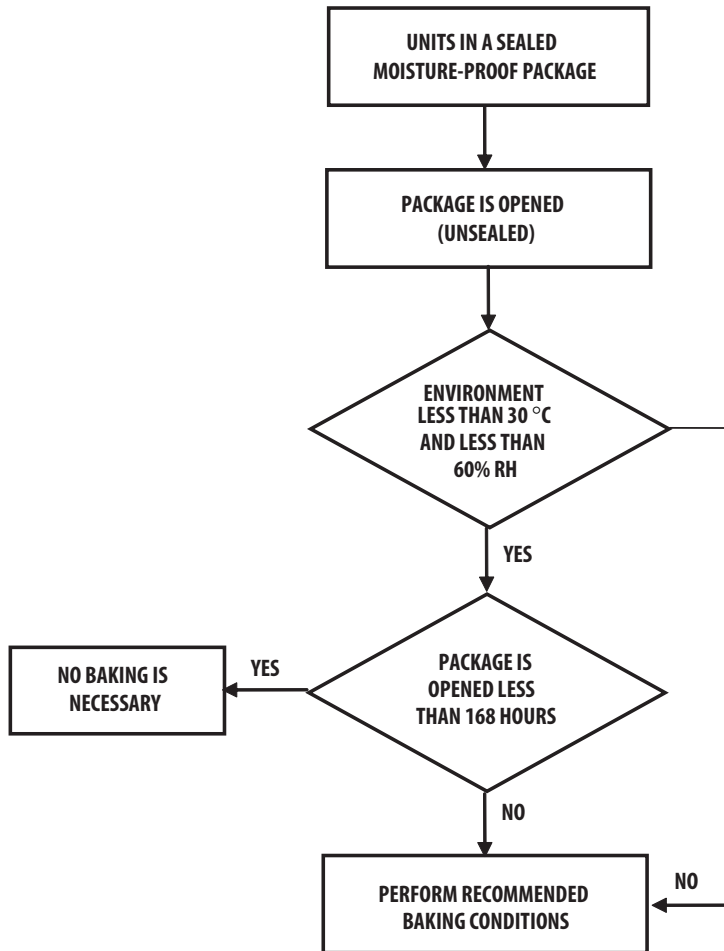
UNITS IN A SEALED MOISTURE-PROOF PACKAGE

PACKAGE IS OPENED (UNSEALED)

ENVIRONMENT LESS THAN 30 °C AND LESS THAN 60% RH

YES

NO BAKING IS NECESSARY

YES

PACKAGE IS OPENED LESS THAN 168 HOURS

NO

NO

PERFORM RECOMMENDED BAKING CONDITIONS